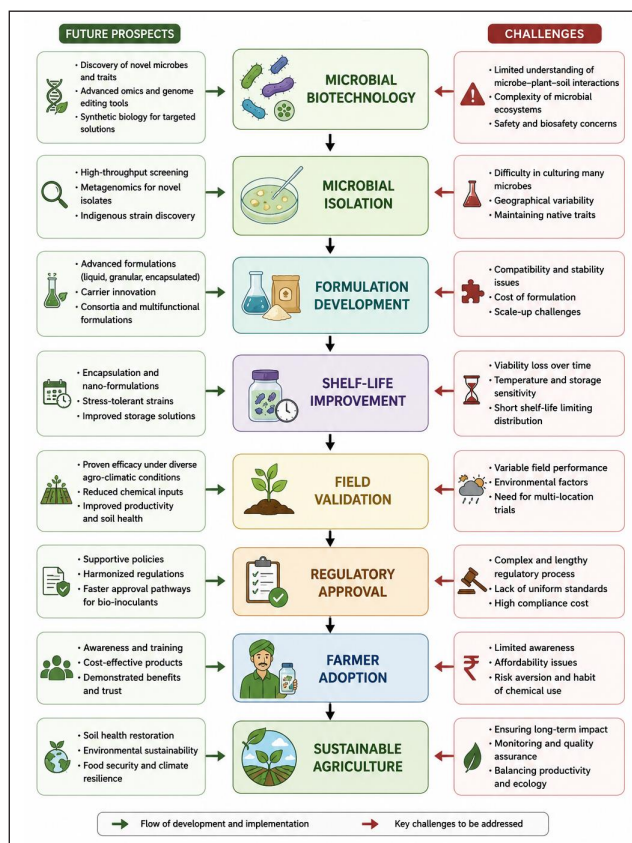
FUTURE PROSPECTS

CHALLENGES

- Discovery of novel microbes and traits
- Advanced omics and genome editing tools
- Synthetic biology for targeted solutions

MICROBIAL BIOTECHNOLOGY

- Limited understanding of microbe–plant–soil interactions
- Complexity of microbial ecosystems
- Safety and biosafety concerns

- High-throughput screening
- Metagenomics for novel isolates
- Indigenous strain discovery

MICROBIAL ISOLATION

- Difficulty in culturing many microbes
- Geographical variability
- Maintaining native traits

- Advanced formulations (liquid, granular, encapsulated)
- Carrier innovation
- Consortia and multifunctional formulations

FORMULATION DEVELOPMENT

- Compatibility and stability issues
- Cost of formulation
- Scale-up challenges

- Encapsulation and nano-formulations
- Stress-tolerant strains
- Improved storage solutions

SHELF-LIFE IMPROVEMENT

- Viability loss over time
- Temperature and storage sensitivity
- Short shelf-life limiting distribution

- Proven efficacy under diverse agro-climatic conditions
- Reduced chemical inputs
- Improved productivity and soil health

FIELD VALIDATION

- Variable field performance
- Environmental factors
- Need for multi-location trials

- Supportive policies
- Harmonized regulations
- Faster approval pathways for bio-inoculants

REGULATORY APPROVAL

- Complex and lengthy regulatory process
- Lack of uniform standards
- High compliance cost

- Awareness and training
- Cost-effective products
- Demonstrated benefits and trust

FARMER ADOPTION

- Limited awareness
- Affordability issues
- Risk aversion and habit of chemical use

- Soil health restoration
- Environmental sustainability
- Food security and climate resilience

SUSTAINABLE AGRICULTURE

- Ensuring long-term impact
- Monitoring and quality assurance
- Balancing productivity and ecology

Flow of development and implementation

Key challenges to be addressed